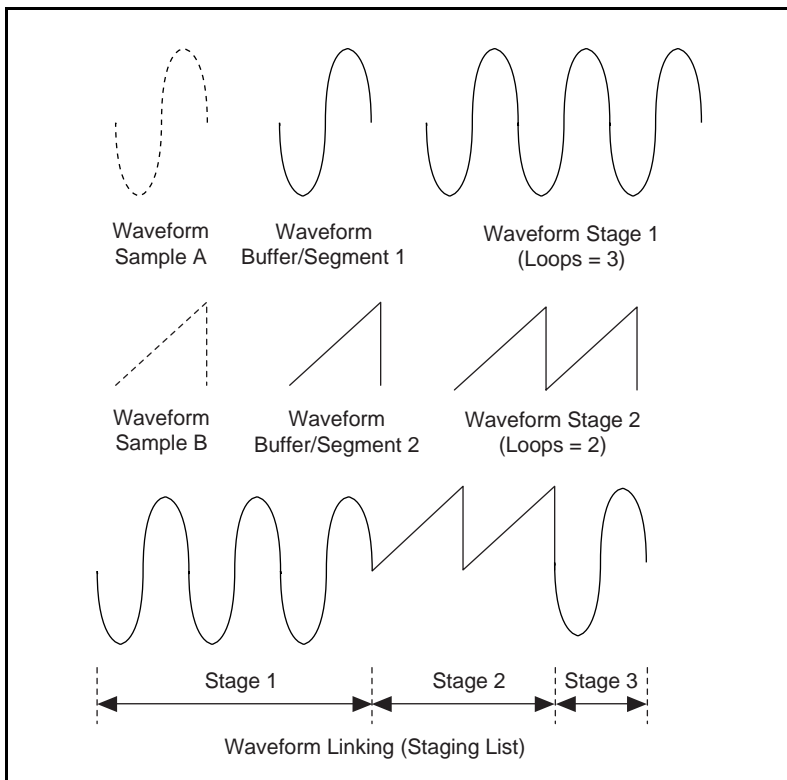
Waveform Sample A

Waveform Buffer/Segment 1

Waveform Stage 1 (Loops = 3)

Waveform Sample B

Waveform Buffer/Segment 2

Waveform Stage 2 (Loops = 2)

Stage 1

Stage 2

Stage 3

Waveform Linking (Staging List)